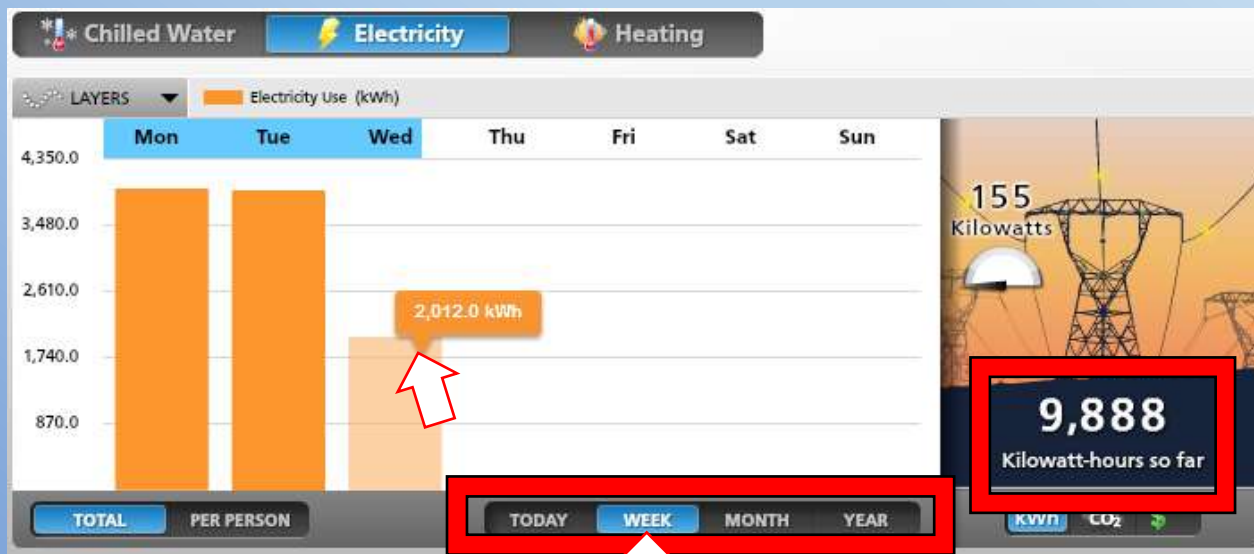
Chilled Water
Electricity
Heating

LAYERS
Electricity Use (kWh)

Mon
Tue
Wed
Thu
Fri
Sat
Sun

4,350.0
3,480.0
2,610.0
1,740.0
870.0

2,012.0 kWh

155
Kilowatts

9,888
Kilowatt-hours so far

TOTAL
PER PERSON

TODAY
WEEK
MONTH
YEAR

kWh
$CO_2$
$